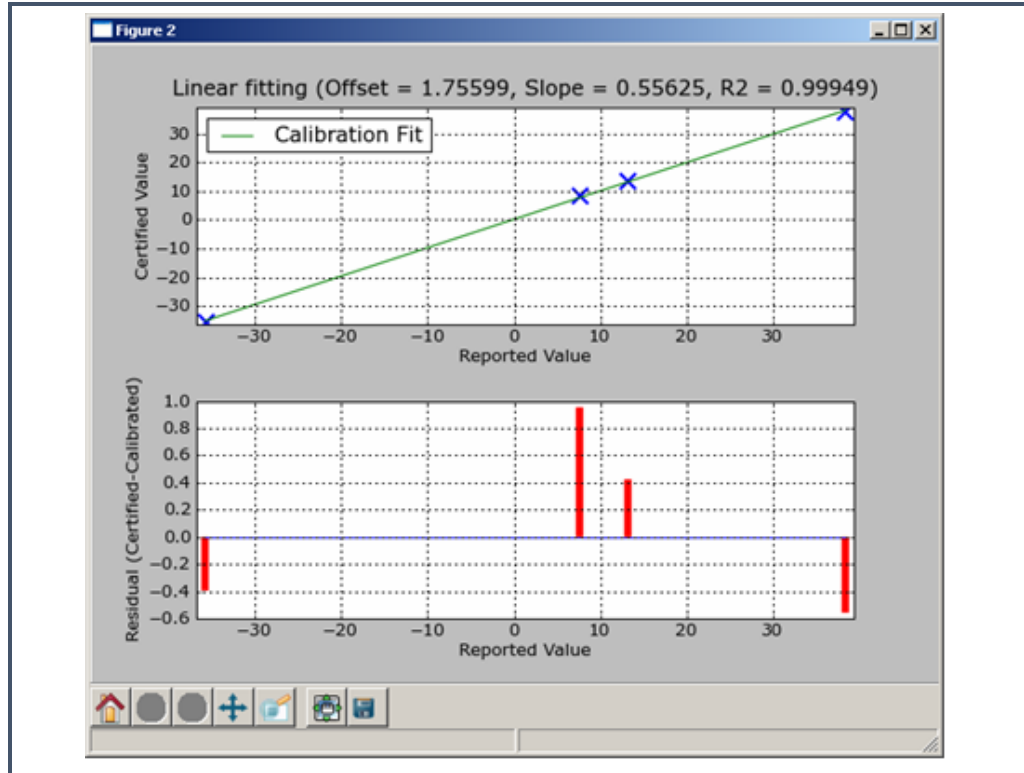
Figure 2

Linear fitting (Offset = 1.75599, Slope = 0.55625, R2 = 0.99949)

Calibration Fit

Certified Value

30
20
10
0
−10
−20
−30

−30 −20 −10 0 10 20 30

Reported Value

Residual (Certified-Calibrated)

1.0
0.8
0.6
0.4
0.2
0.0
−0.2
−0.4
−0.6

−30 −20 −10 0 10 20 30

Reported Value